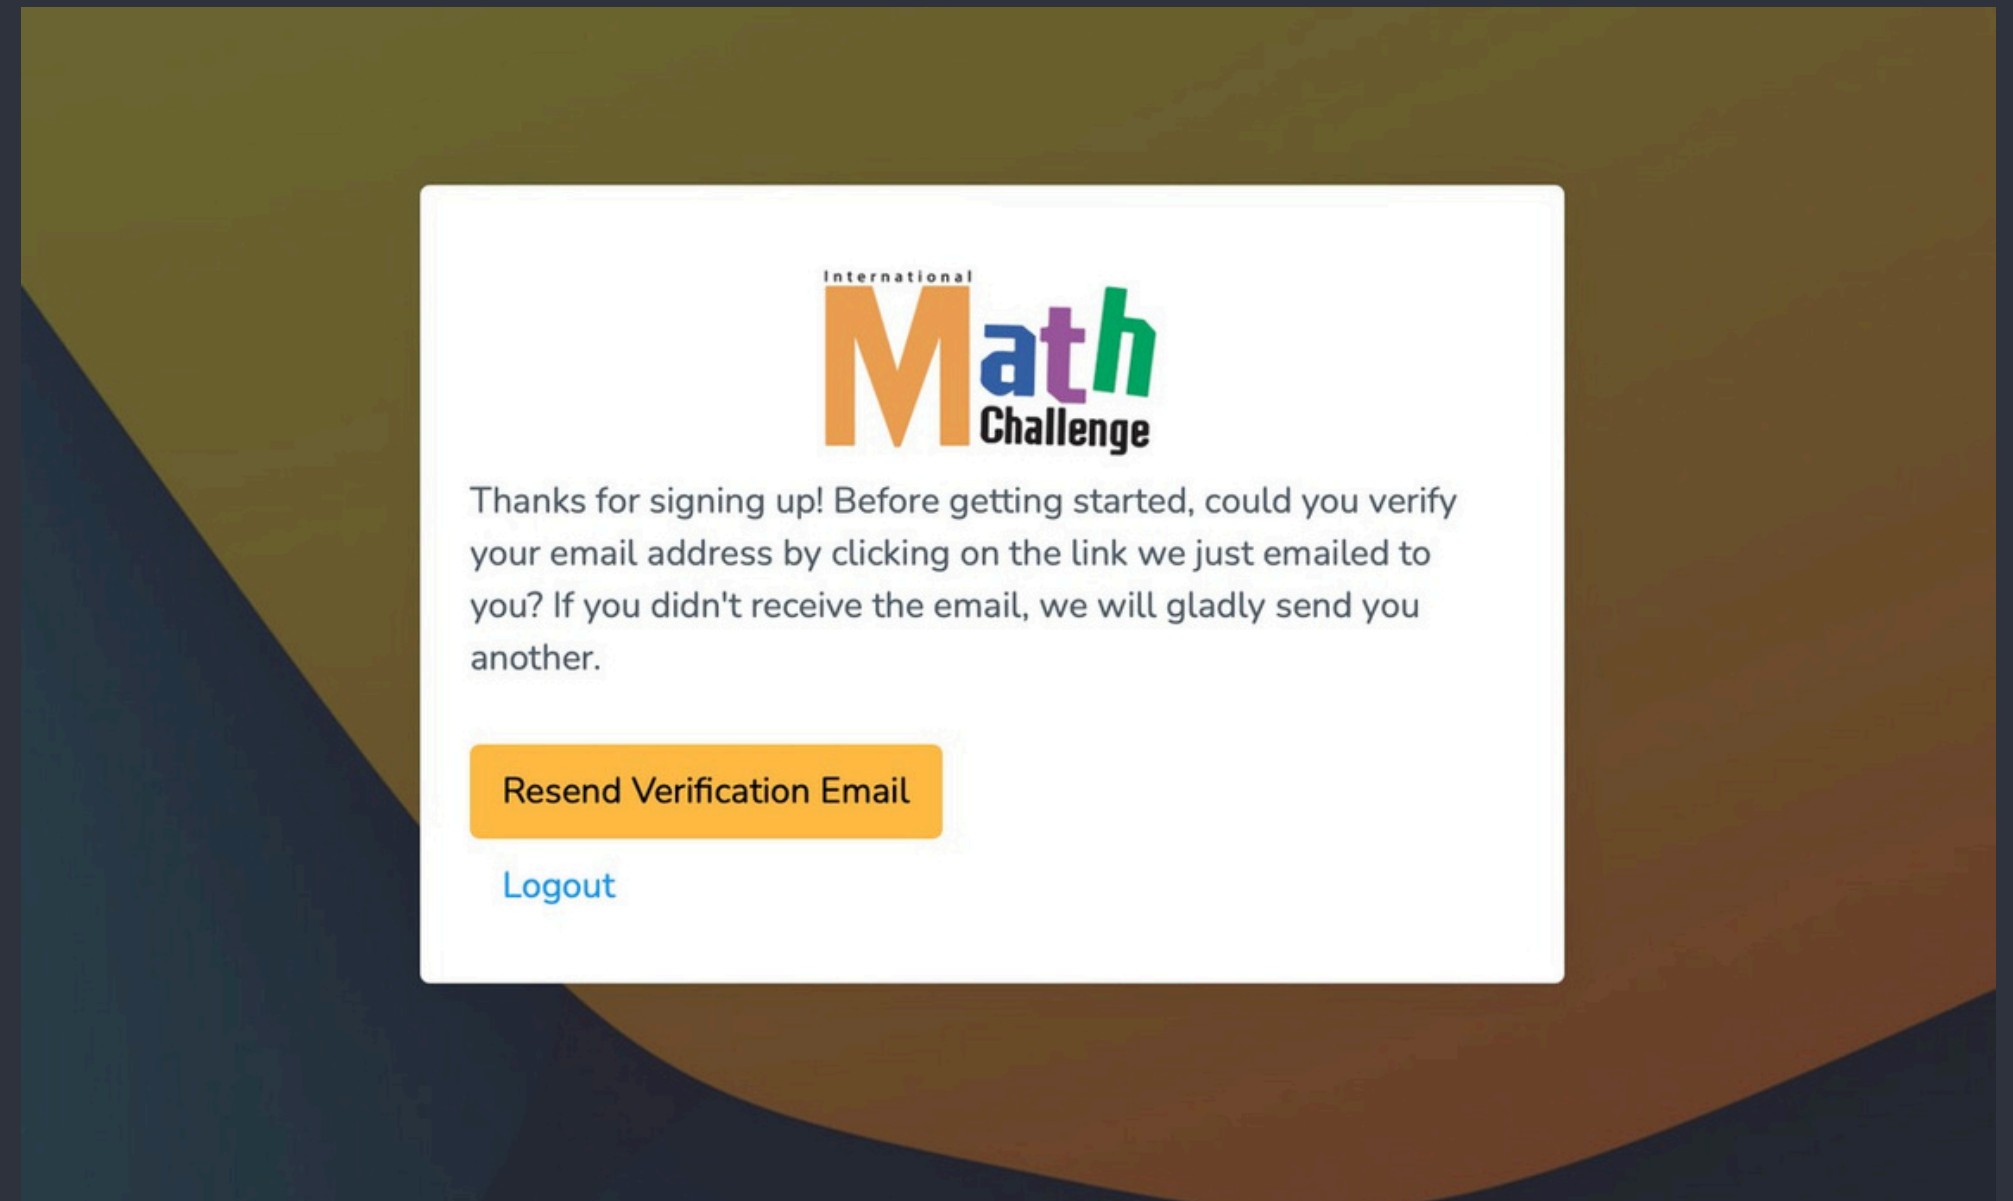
International Math Challenge

Thanks for signing up! Before getting started, could you verify your email address by clicking on the link we just emailed to you? If you didn't receive the email, we will gladly send you another.

Resend Verification Email

Logout